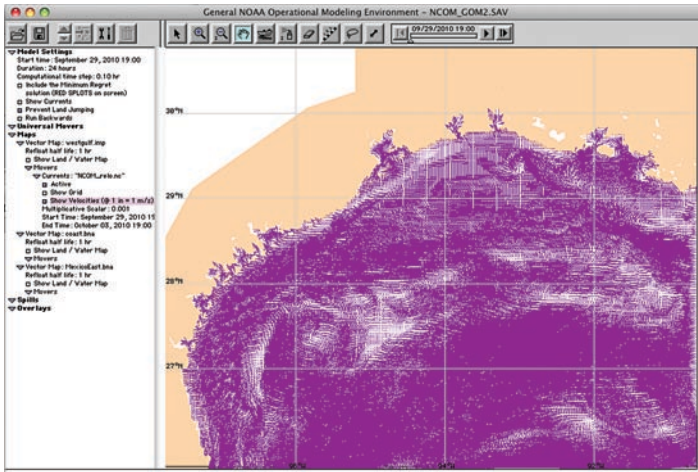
General NOAA Operational Modeling Environment - NCOM_GOM2.SAV

09/29/2010 19:00

Model Settings
Start time : September 29, 2010 19:00
Duration: 24 hours
Computational time step: 0.10 hr
Include the Minimum Regret solution (RED SPLOTS on screen)
Show Currents
Prevent Land Jumping
Run Backwards
Universal Movers
Maps
Vector Map: westgulf.bna
Refloat half life: 1 hr
Show Land / Water Map
Movers
Currents: "NCOM_rele.nc"
Active
Show Grid
Show Velocities (@ 1 in = 1 m/s)
Multiplicative Scalar : 0.001
Start Time: September 29, 2010 1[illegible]
End Time: October 03, 2010 19:00
Vector Map: coast.bna
Refloat half life: 1 hr
Show Land / Water Map
Movers
Vector Map: MexicoEast.bna
Refloat half life: 1 hr
Show Land / Water Map
Movers
Spills
Overlays

30°N
29°N
28°N
27°N